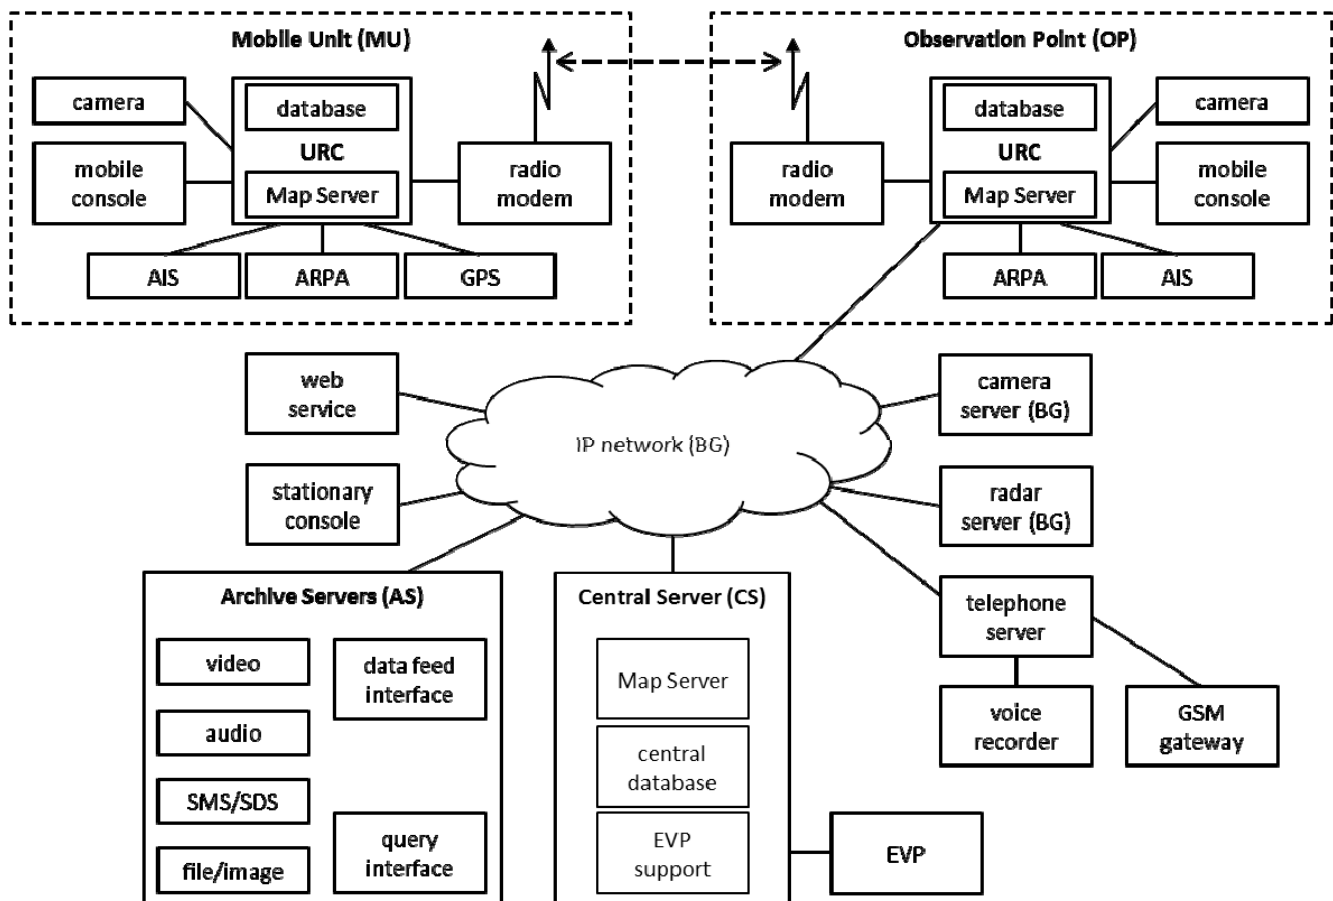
Mobile Unit (MU)

camera

mobile console

database

URC

Map Server

radio modem

AIS

ARPA

GPS

Observation Point (OP)

radio modem

database

URC

Map Server

camera

mobile console

ARPA

AIS

web service

IP network (BG)

camera server (BG)

stationary console

radar server (BG)

Archive Servers (AS)

video

audio

SMS/SDS

file/image

data feed interface

query interface

Central Server (CS)

Map Server

central database

EVP support

EVP

telephone server

voice recorder

GSM gateway